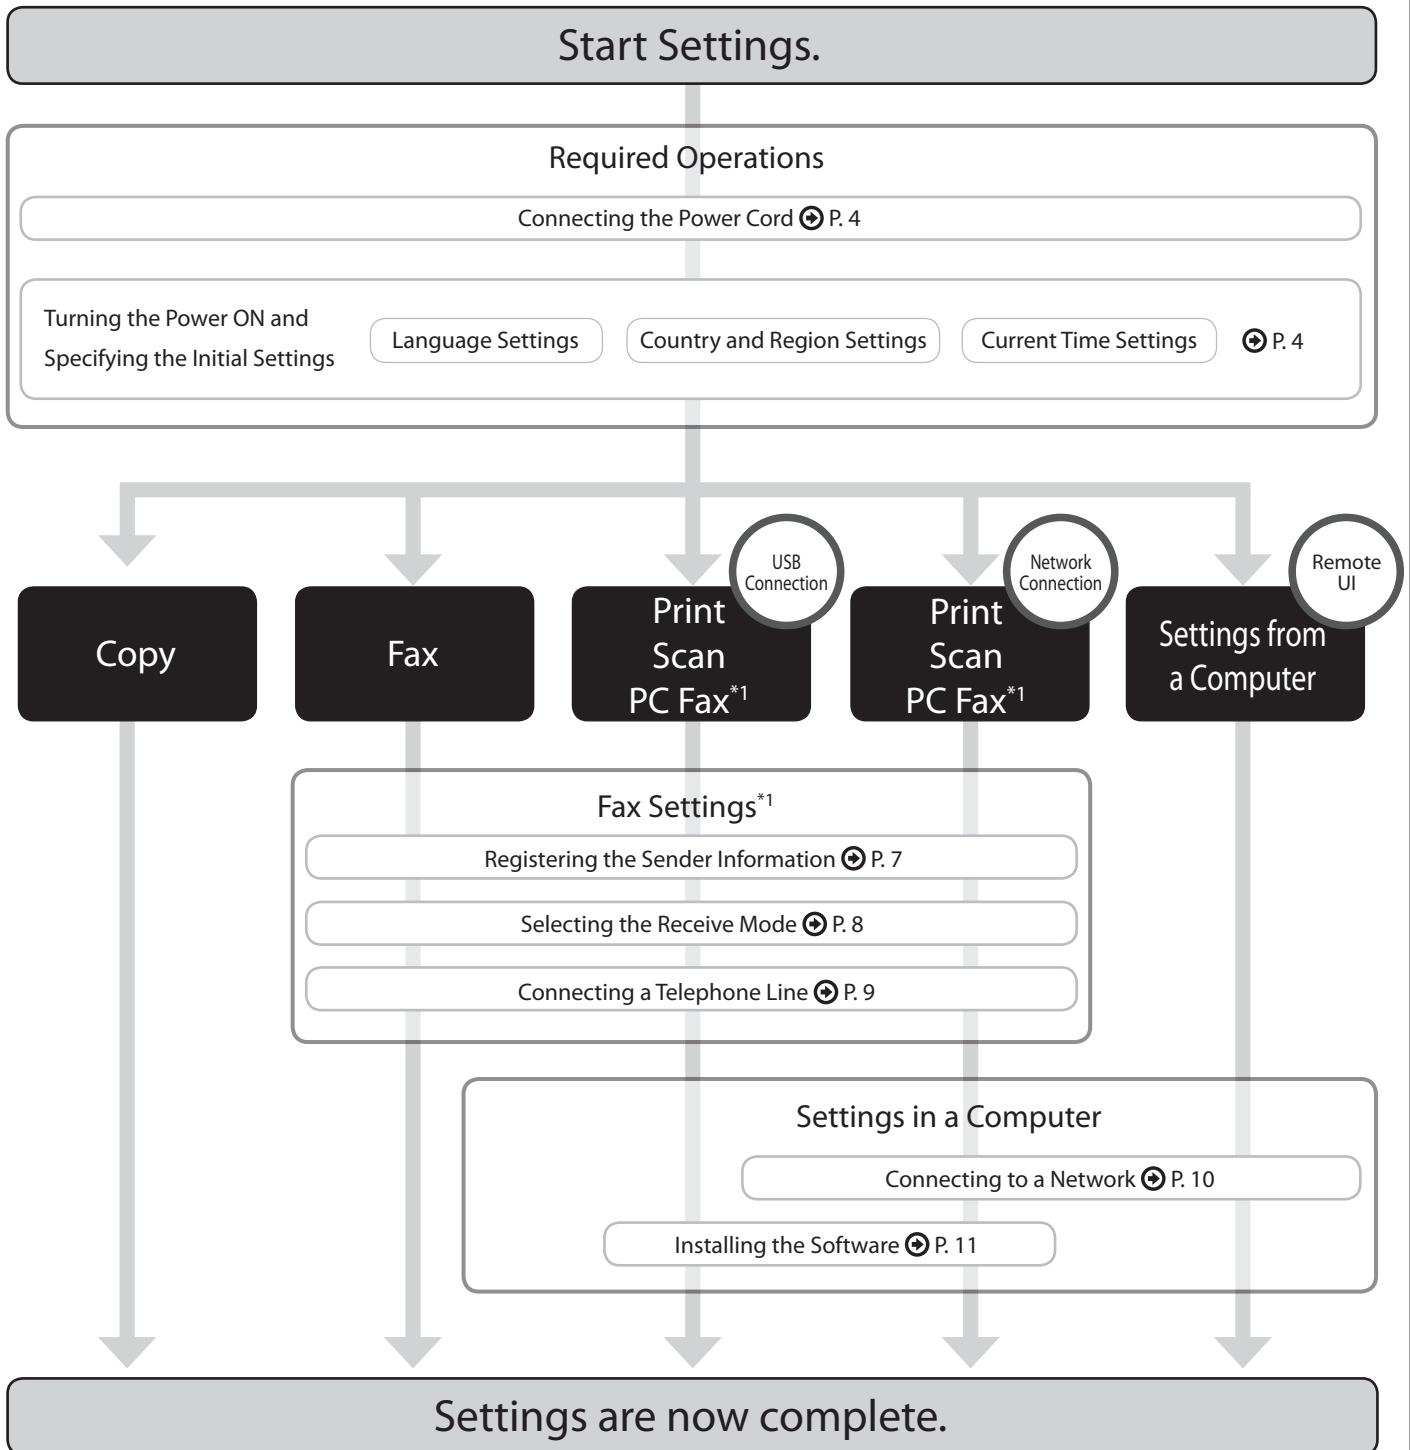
Start Settings.

Required Operations

Connecting the Power Cord ➔ P. 4

Turning the Power ON and Specifying the Initial Settings

Language Settings

Country and Region Settings

Current Time Settings

➔ P. 4

Copy

Fax

USB Connection

Print
Scan
PC Fax$^{*1}$

Network Connection

Print
Scan
PC Fax$^{*1}$

Remote UI

Settings from a Computer

Fax Settings$^{*1}$

Registering the Sender Information ➔ P. 7

Selecting the Receive Mode ➔ P. 8

Connecting a Telephone Line ➔ P. 9

Settings in a Computer

Connecting to a Network ➔ P. 10

Installing the Software ➔ P. 11

Settings are now complete.